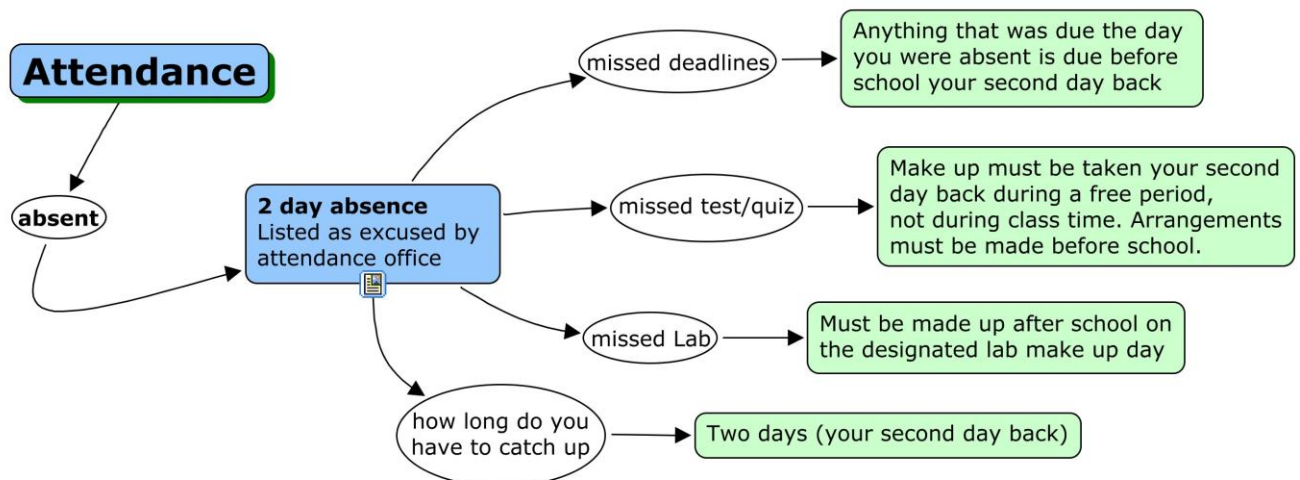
Attendance

absent

2 day absence
Listed as excused by attendance office

missed deadlines

Anything that was due the day you were absent is due before school your second day back

missed test/quiz

Make up must be taken your second day back during a free period, not during class time. Arrangements must be made before school.

missed Lab

Must be made up after school on the designated lab make up day

how long do you have to catch up

Two days (your second day back)